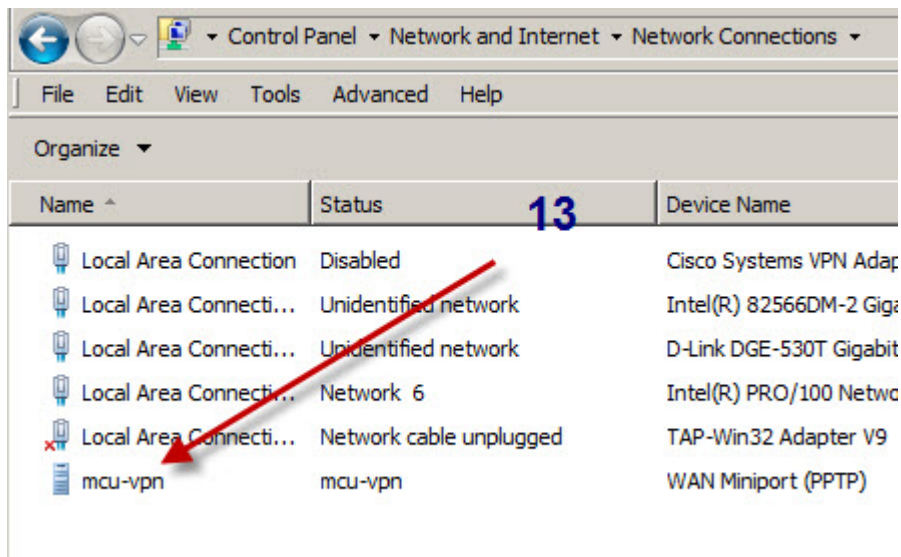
Control Panel ▸ Network and Internet ▸ Network Connections ▸

File Edit View Tools Advanced Help

Organize ▾

| Name | Status | Device Name |
|---|---|---|
| Local Area Connection | Disabled | Cisco Systems VPN Adap |
| Local Area Connecti... | Unidentified network | Intel(R) 82566DM-2 Giga |
| Local Area Connecti... | Unidentified network | D-Link DGE-530T Gigabit |
| Local Area Connecti... | Network 6 | Intel(R) PRO/100 Netwo |
| Local Area Connecti... | Network cable unplugged | TAP-Win32 Adapter V9 |
| mcu-vpn | mcu-vpn | WAN Miniport (PPTP) |

13